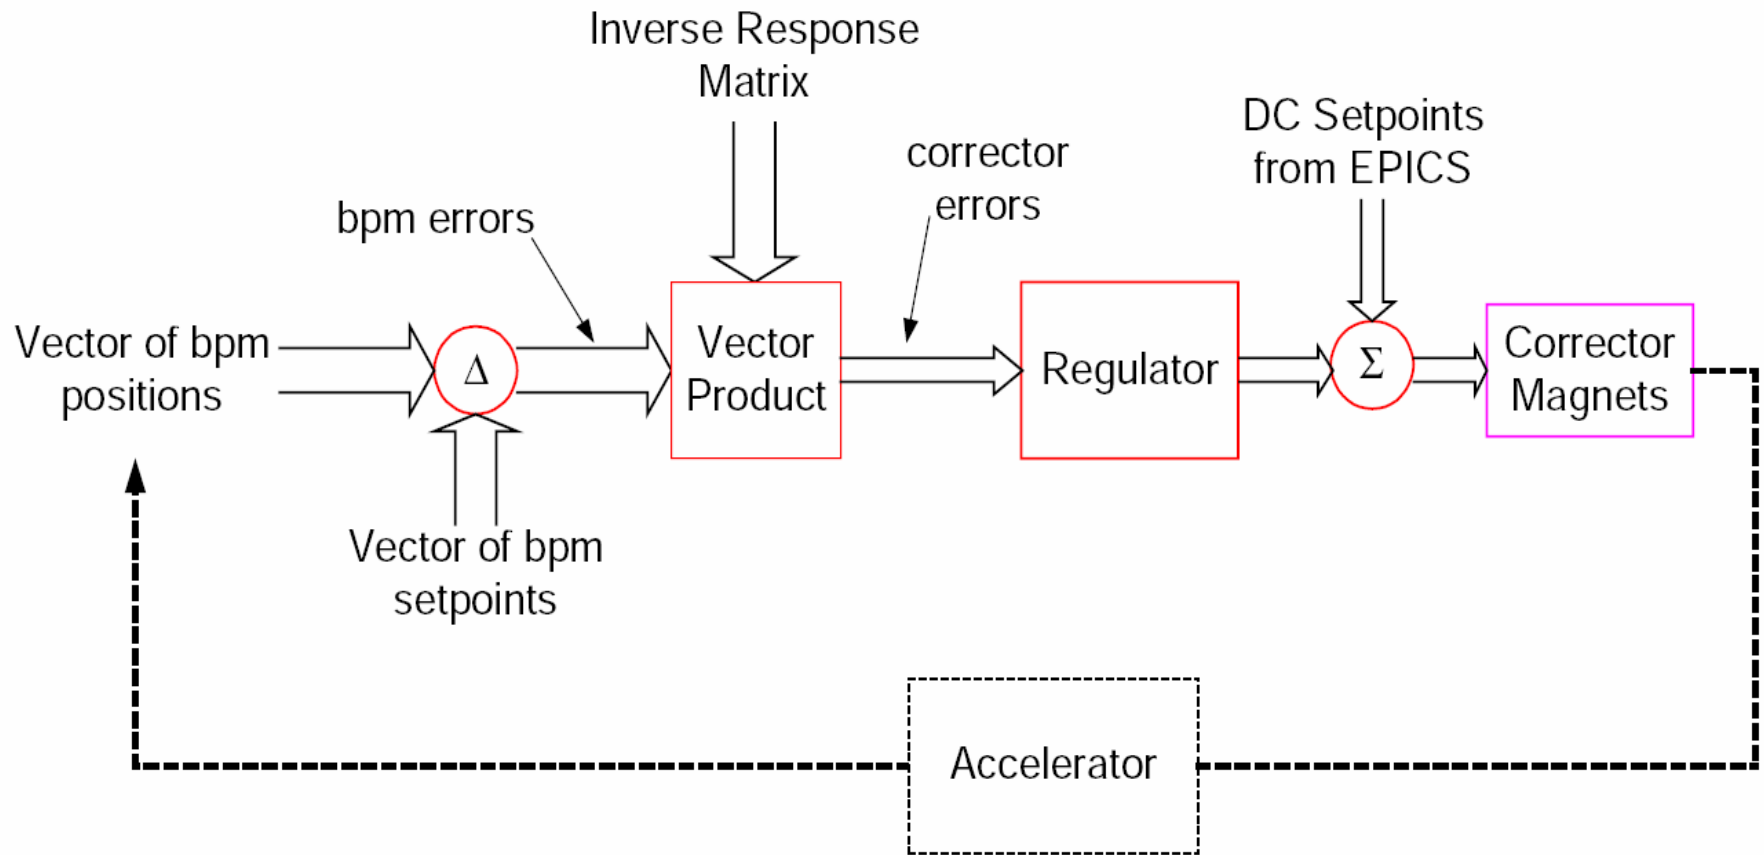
Inverse Response Matrix

corrector errors

DC Setpoints from EPICS

bpm errors

Vector of bpm positions

$\Delta$

Vector Product

Regulator

$\Sigma$

Corrector Magnets

Vector of bpm setpoints

Accelerator